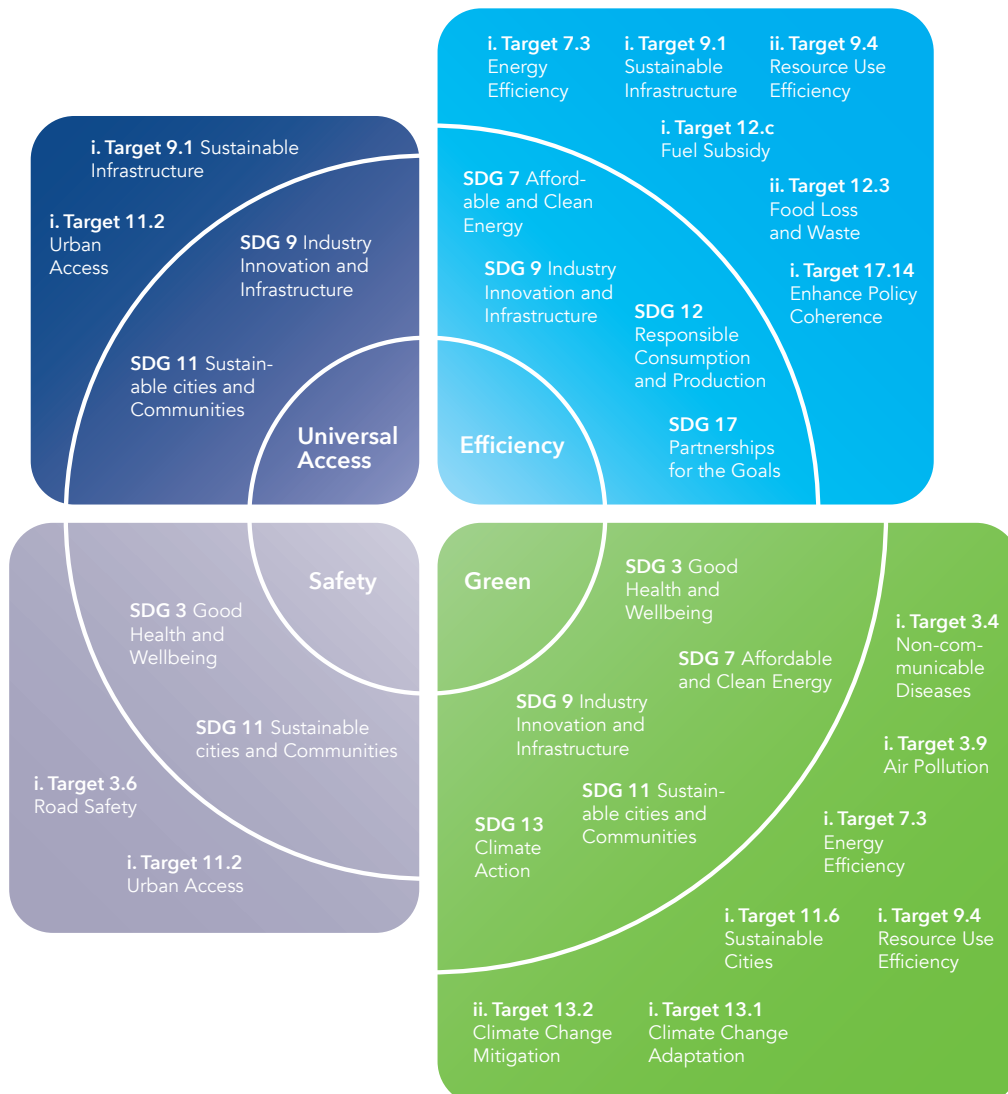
i. Target 9.1 Sustainable Infrastructure

i. Target 11.2 Urban Access

SDG 9 Industry Innovation and Infrastructure

SDG 11 Sustainable cities and Communities

Universal Access

i. Target 7.3 Energy Efficiency

i. Target 9.1 Sustainable Infrastructure

ii. Target 9.4 Resource Use Efficiency

i. Target 12.c Fuel Subsidy

SDG 7 Affordable and Clean Energy

ii. Target 12.3 Food Loss and Waste

SDG 9 Industry Innovation and Infrastructure

i. Target 17.14 Enhance Policy Coherence

SDG 12 Responsible Consumption and Production

Efficiency

SDG 17 Partnerships for the Goals

Safety

SDG 3 Good Health and Wellbeing

SDG 11 Sustainable cities and Communities

i. Target 3.6 Road Safety

i. Target 11.2 Urban Access

Green

SDG 3 Good Health and Wellbeing

SDG 7 Affordable and Clean Energy

i. Target 3.4 Non-communicable Diseases

SDG 9 Industry Innovation and Infrastructure

i. Target 3.9 Air Pollution

SDG 11 Sustainable cities and Communities

SDG 13 Climate Action

i. Target 7.3 Energy Efficiency

i. Target 11.6 Sustainable Cities

i. Target 9.4 Resource Use Efficiency

ii. Target 13.2 Climate Change Mitigation

i. Target 13.1 Climate Change Adaptation